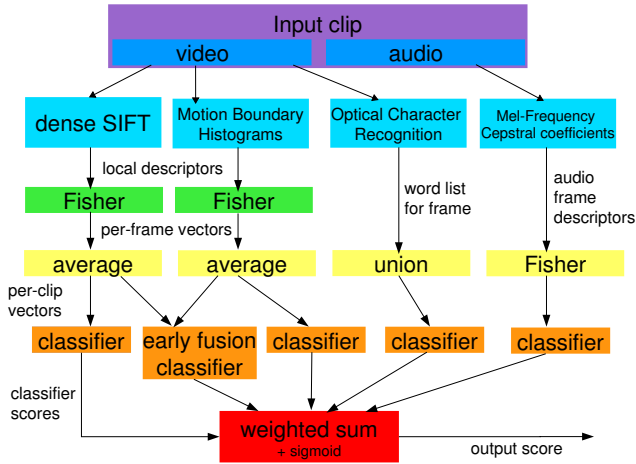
Input clip

video

audio

dense SIFT

Motion Boundary Histograms

Optical Character Recognition

Mel-Frequency Cepstral coefficients

local descriptors

Fisher

Fisher

word list for frame

audio frame descriptors

per-frame vectors

average

average

union

Fisher

per-clip vectors

classifier

early fusion classifier

classifier

classifier

classifier

classifier scores

weighted sum + sigmoid

output score